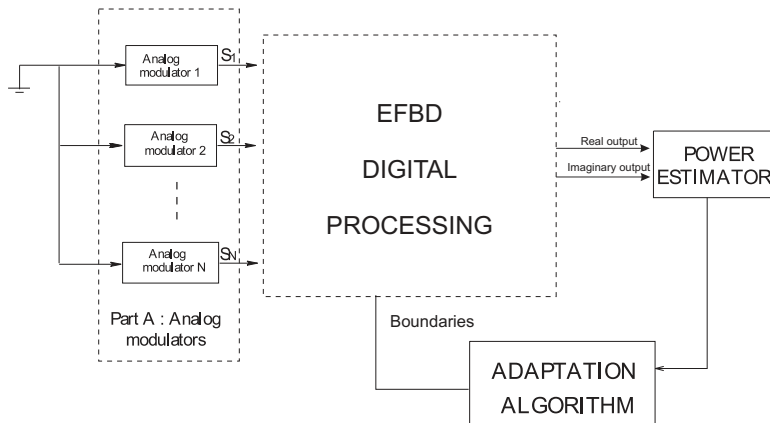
Analog modulator 1

$S_1$

Analog modulator 2

$S_2$

Analog modulator N

$S_N$

Part A : Analog modulators

EFBD

DIGITAL

PROCESSING

Real output

Imaginary output

POWER ESTIMATOR

Boundaries

ADAPTATION ALGORITHM